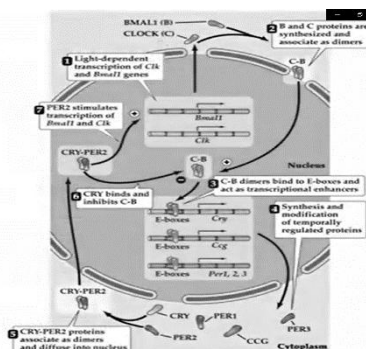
BMAL1 (B)
CLOCK (C)

2 B and C proteins are synthesized and associate as dimers

C-B

1 Light-dependent transcription of *Clk* and *Bmal1* genes

7 PER2 stimulates transcription of *Bmal1* and *Clk*

+

*Bmal1*

*Clk*

CRY-PER2

C-B

+

Nucleus

6 CRY binds and inhibits C-B

3 C-B dimers bind to E-boxes and act as transcriptional enhancers

E-boxes *Cry*

E-boxes *Ccg*

E-boxes *Per1, 2, 3*

4 Synthesis and modification of temporally regulated proteins

CRY-PER2

CRY

PER1

PER2

CCG

PER3

Cytoplasm

5 CRY-PER2 proteins associate as dimers and diffuse into nucleus